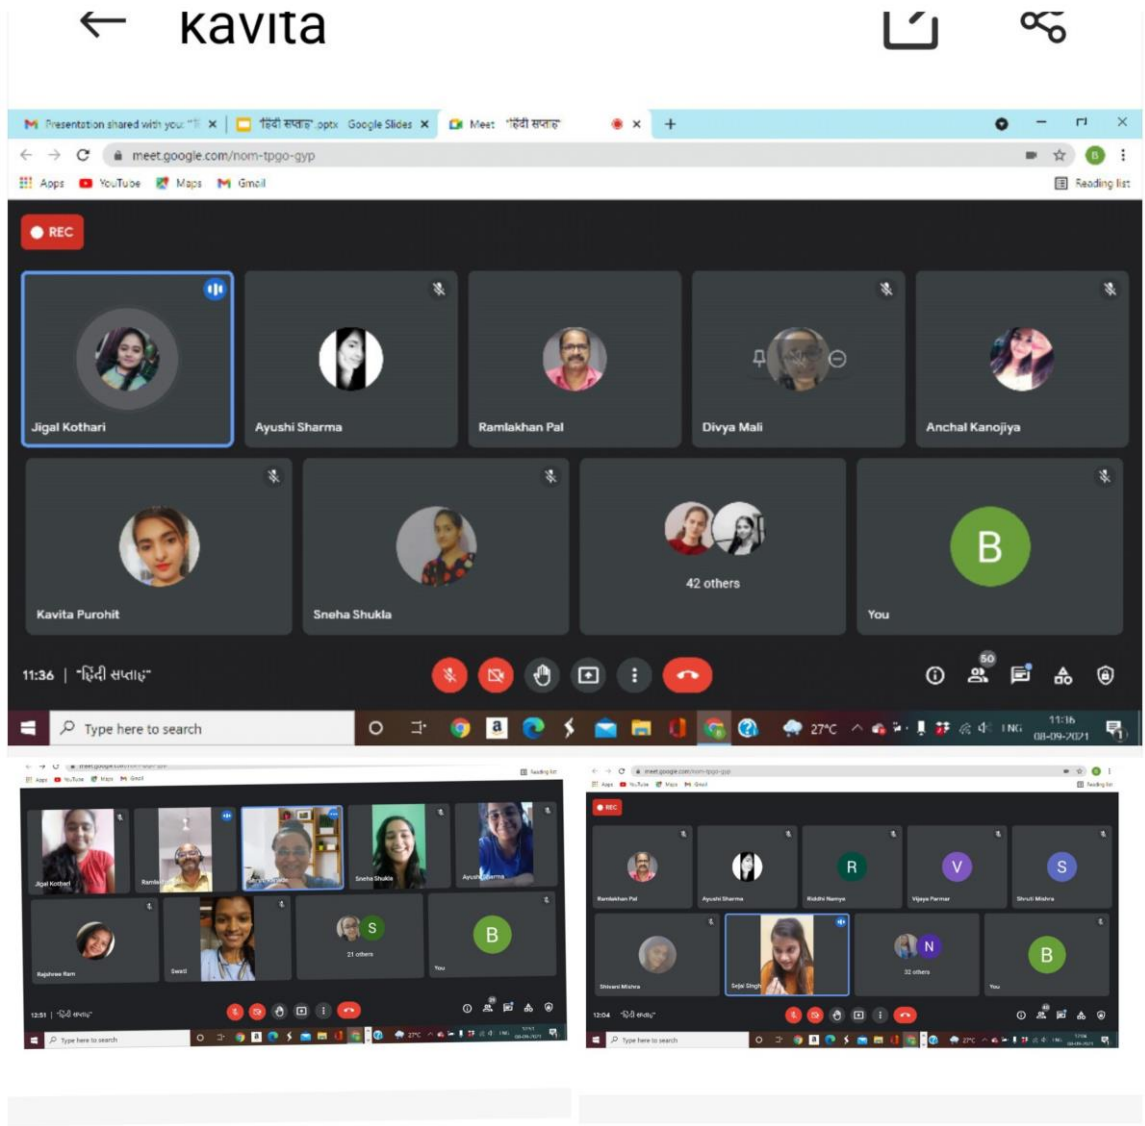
Kavita

Presentation shared with you: "
हिंदी सप्ताह .pptx Google Slides
Meet "हिंदी सप्ताह"
meet.google.com/nom-tpgo-gyp
Apps YouTube Maps Gmail
Reading list

REC

Jigal Kothari
Ayushi Sharma
Ramlakhan Pal
Divya Mali
Anchal Kanojiya
Kavita Purohit
Sneha Shukla
42 others
B
You

11:36 | "हिंदी सप्ताह"
50

Type here to search
27°C ENG 11:16 08-09-2021

Jigal Kothari
Ramlakhan
Sneha Shukla
Ayushi Sharma
Rajashree Ram
Swati
S
21 others
B
You
12:51 | "हिंदी सप्ताह"
Type here to search

REC
Ramlakhan Pal
Ayushi Sharma
R
Riddhi Ramya
V
Vijaya Parmar
S
Shruti Mishra
Shivani Mishra
Sejal Singh
N
32 others
B
You
12:04 "हिंदी सप्ताह"
Type here to search